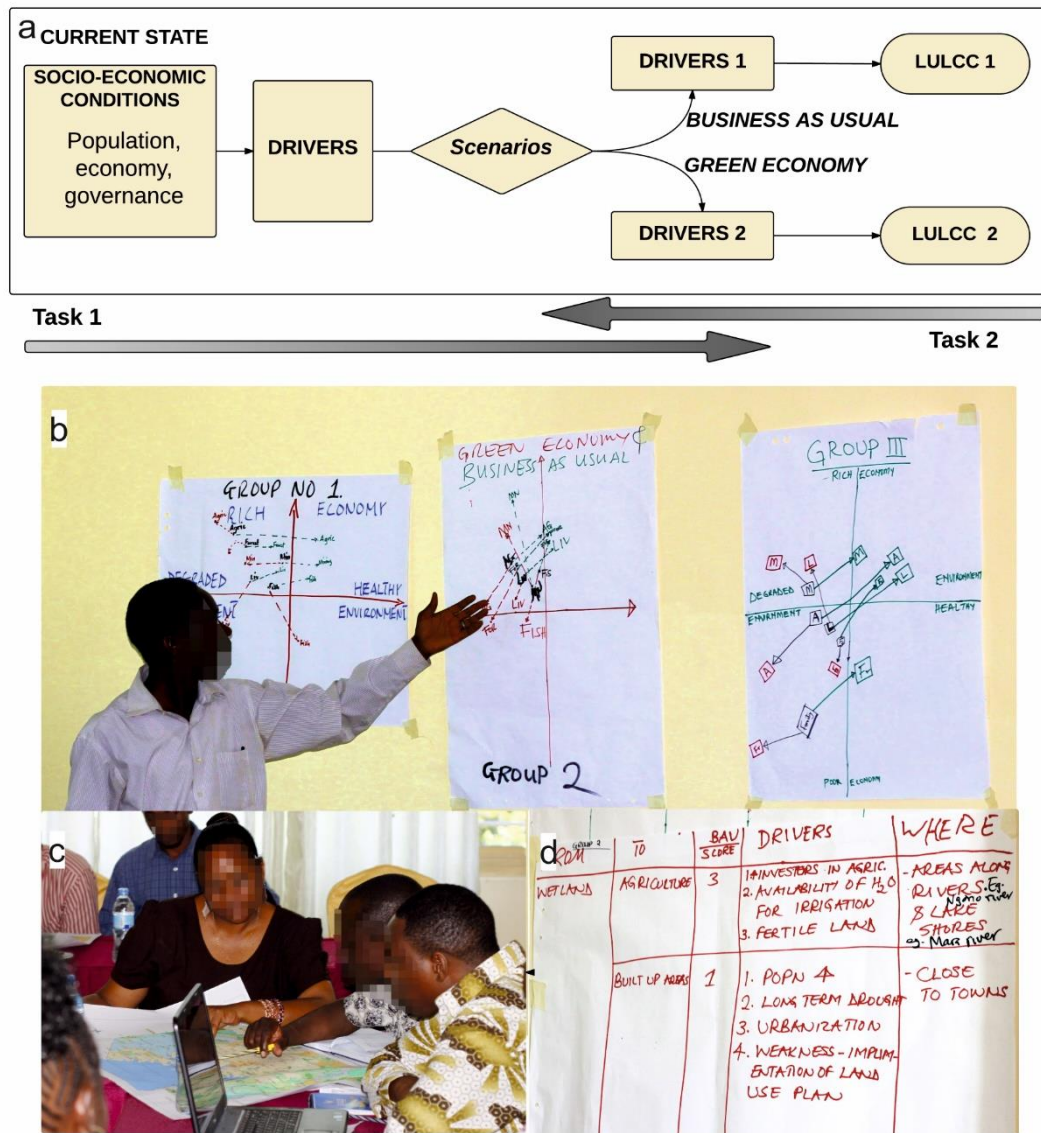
a CURRENT STATE

SOCIO-ECONOMIC CONDITIONS
Population, economy, governance

DRIVERS

Scenarios

DRIVERS 1

LULCC 1

BUSINESS AS USUAL

GREEN ECONOMY

DRIVERS 2

LULCC 2

Task 1

Task 2

b

GROUP NO 1.
RICH ECONOMY
DEGRADED
HEALTHY ENVIRONMENT
Agric

GREEN ECONOMY & BUSINESS AS USUAL
LIV
FISH
GROUP 2

GROUP III
RICH ECONOMY
DEGRADED
ENVIRONMENT
ENVIRONMENT
HEALTHY
M
L
A
POOR ECONOMY

c

d

| FROM | TO | BAU SCORE | DRIVERS | WHERE |
|---|---|---|---|---|
| WETLAND | AGRICULTURE | 3 | 1. INVESTORS IN AGRIC. 2. AVAILABILITY OF $H_2O$ FOR IRRIGATION 3. FERTILE LAND | - AREAS ALONG RIVERS Eg. Ngono river & LAKE SHORES eg. Mara river |
| | BUILT UP AREAS | 1 | 1. POPN ↑ 2. LONG TERM DROUGHT 3. URBANIZATION 4. WEAKNESS - IMPLIMENTATION OF LAND USE PLAN | - CLOSE TO TOWNS |